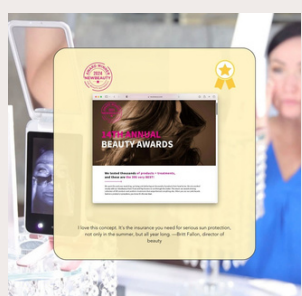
2024 WOMEN'S HEALTH BEAUTY AWARDS

19TH ANNUAL BEAUTY AWARDS

We tested thousands of products + treatments, and these are the 125 (ish) BEST!

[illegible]

I love this concept. It's the insurance you need for serious sun protection, not only in the summer, but all year long. —Brit Fallon, director of beauty